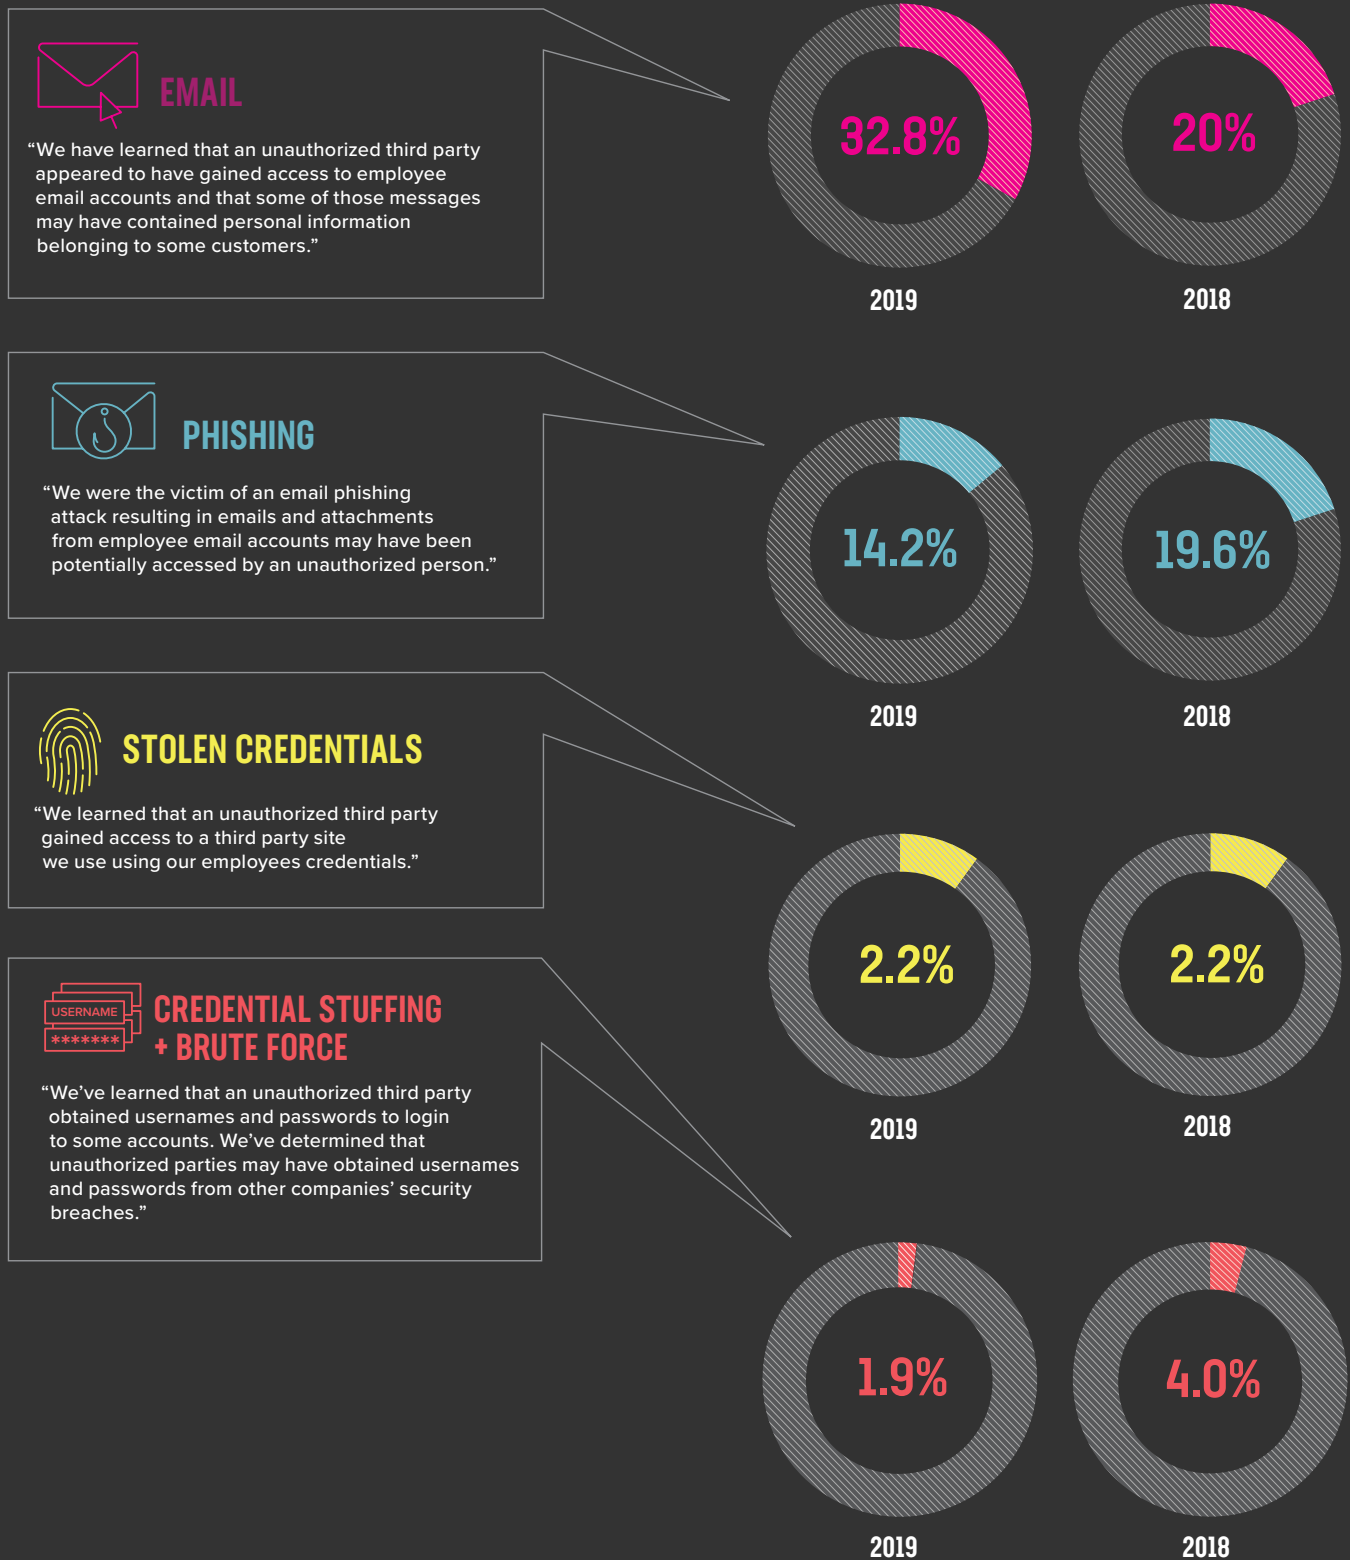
EMAIL

“We have learned that an unauthorized third party appeared to have gained access to employee email accounts and that some of those messages may have contained personal information belonging to some customers.”

32.8%
2019

20%
2018

PHISHING

“We were the victim of an email phishing attack resulting in emails and attachments from employee email accounts may have been potentially accessed by an unauthorized person.”

14.2%
2019

19.6%
2018

STOLEN CREDENTIALS

“We learned that an unauthorized third party gained access to a third party site we use using our employees credentials.”

2.2%
2019

2.2%
2018

USERNAME
*******

CREDENTIAL STUFFING + BRUTE FORCE

“We’ve learned that an unauthorized third party obtained usernames and passwords to login to some accounts. We’ve determined that unauthorized parties may have obtained usernames and passwords from other companies’ security breaches.”

1.9%
2019

4.0%
2018